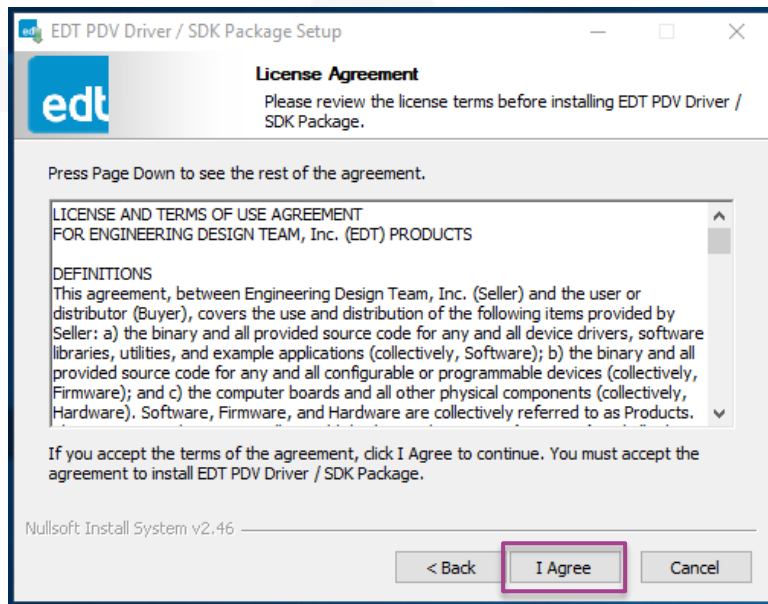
EDT PDV Driver / SDK Package Setup

edt

License Agreement

Please review the license terms before installing EDT PDV Driver / SDK Package.

Press Page Down to see the rest of the agreement.

LICENSE AND TERMS OF USE AGREEMENT
FOR ENGINEERING DESIGN TEAM, Inc. (EDT) PRODUCTS

DEFINITIONS
This agreement, between Engineering Design Team, Inc. (Seller) and the user or distributor (Buyer), covers the use and distribution of the following items provided by Seller: a) the binary and all provided source code for any and all device drivers, software libraries, utilities, and example applications (collectively, Software); b) the binary and all provided source code for any and all configurable or programmable devices (collectively, Firmware); and c) the computer boards and all other physical components (collectively, Hardware). Software, Firmware, and Hardware are collectively referred to as Products.

If you accept the terms of the agreement, click I Agree to continue. You must accept the agreement to install EDT PDV Driver / SDK Package.

Nullsoft Install System v2.46

< Back

I Agree

Cancel